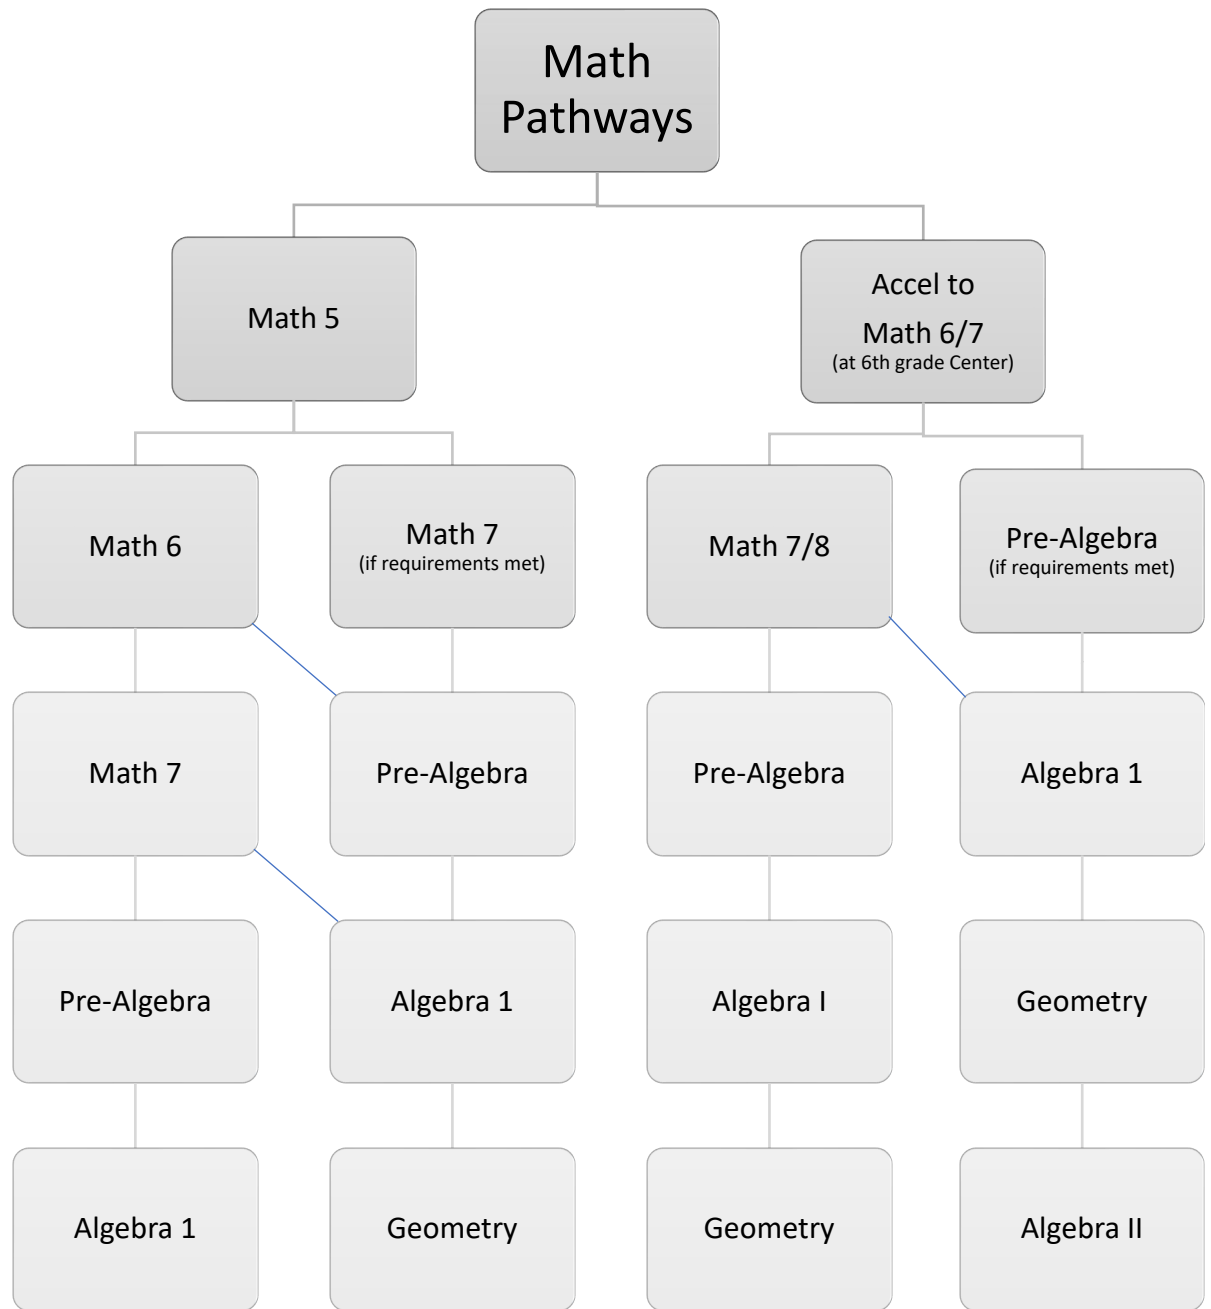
Math Pathways

Math 5

Accel to Math 6/7
(at 6th grade Center)

Math 6

Math 7
(if requirements met)

Math 7/8

Pre-Algebra
(if requirements met)

Math 7

Pre-Algebra

Pre-Algebra

Algebra 1

Pre-Algebra

Algebra 1

Algebra I

Geometry

Algebra 1

Geometry

Geometry

Algebra II